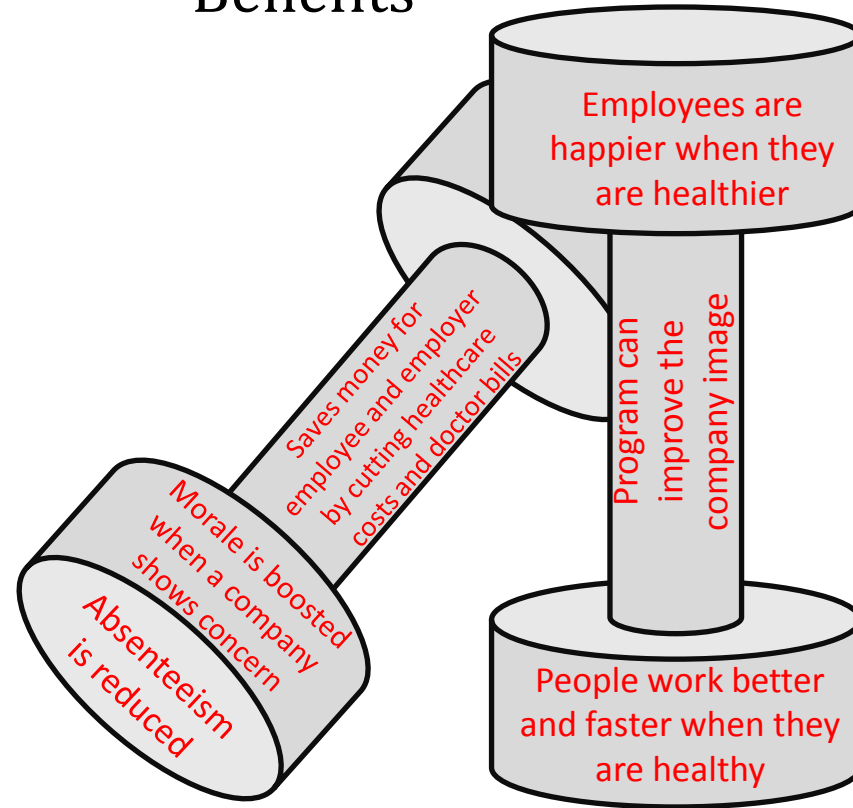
Benefits

Employees are happier when they are healthier

Program can improve the company image

Saves money for employee and employer by cutting healthcare costs and doctor bills

Morale is boosted when a company shows concern

Absenteeism is reduced

People work better and faster when they are healthy